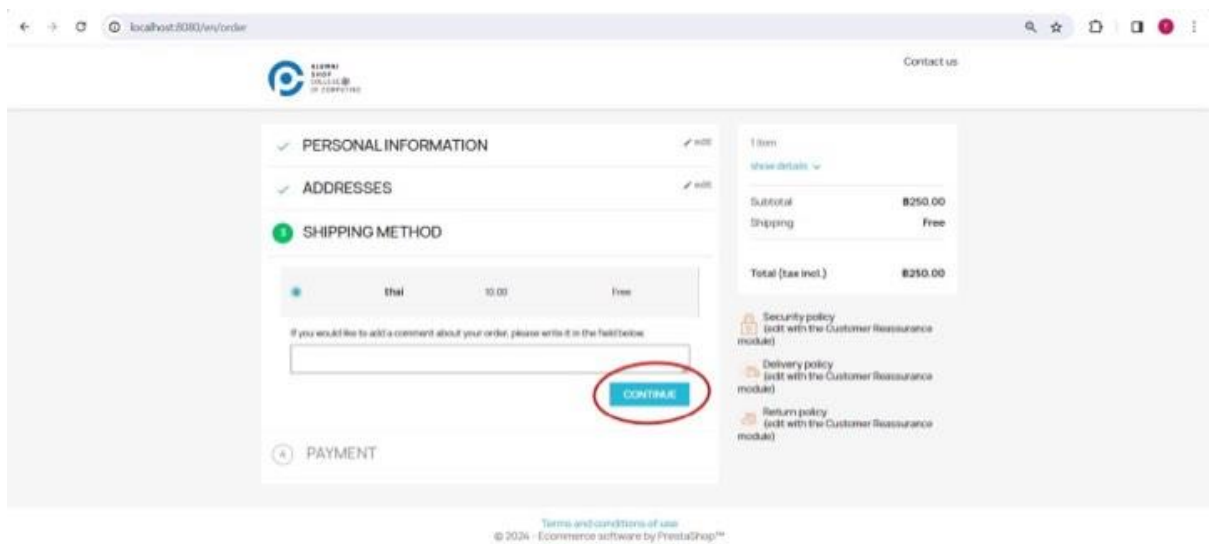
localhost:8080/en/order

ALUMNI SHOP COLLEGE OF COMPUTING

Contact us

PERSONAL INFORMATION
edit

ADDRESSES
edit

3 SHIPPING METHOD

thai 10.00 Free

If you would like to add a comment about your order, please write it in the field below.

CONTINUE

4 PAYMENT

1 item
show details

Subtotal ฿250.00
Shipping Free

Total (tax incl.) ฿250.00

Security policy (edit with the Customer Reassurance module)

Delivery policy (edit with the Customer Reassurance module)

Return policy (edit with the Customer Reassurance module)

Terms and conditions of use
© 2024 - Ecommerce software by PrestaShop™